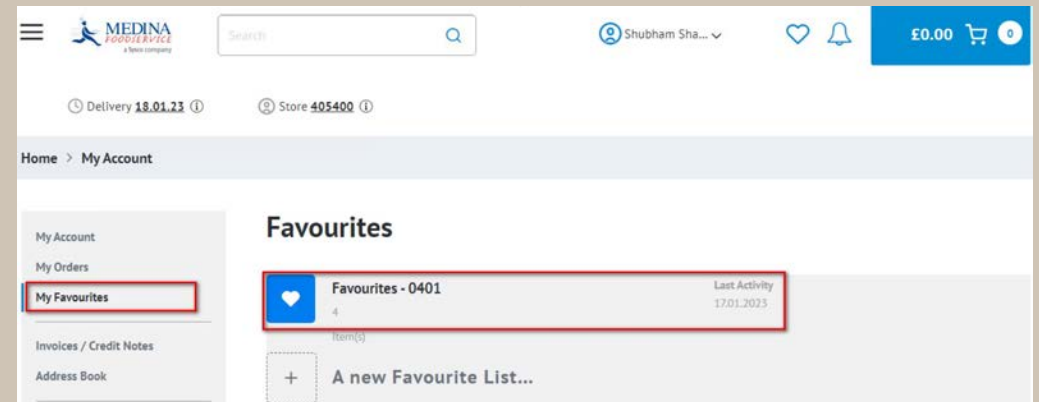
MEDINA FOODSERVICE a Tesco company

Search

Shubham Sha...

£0.00 0

Delivery 18.01.23 ⓘ

Store 405400 ⓘ

Home > My Account

My Account

My Orders

My Favourites

Invoices / Credit Notes

Address Book

Favourites

Favourites - 0401

4

Item(s)

Last Activity

17.01.2023

+

A new Favourite List...